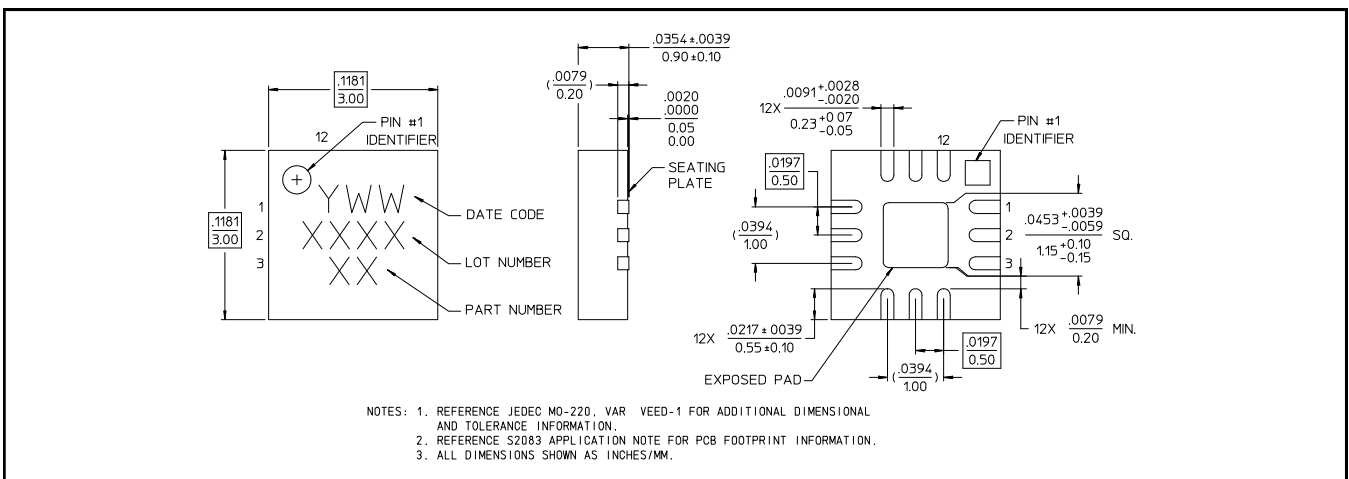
$\frac{.1181}{3.00}$

PIN #1 IDENTIFIER

12

1

2

3

$\frac{.1181}{3.00}$

YWW

XXXX

XX

DATE CODE

LOT NUMBER

PART NUMBER

$\frac{.0354 \pm .0039}{0.90 \pm 0.10}$

$(\frac{.0079}{0.20})$

$\frac{.0020}{.0000}$

$\frac{0.05}{0.00}$

SEATING PLATE

12X $\frac{.0091^{+.0028}_{-.0020}}{0.23^{+0.07}_{-0.05}}$

PIN #1 IDENTIFIER

12

$\frac{.0197}{0.50}$

$(\frac{.0394}{1.00})$

1

2

3

$\frac{.0453^{+.0039}_{-.0059}}{1.15^{+0.10}_{-0.15}}$ SQ.

12X $\frac{.0217 \pm .0039}{0.55 \pm 0.10}$

12X $\frac{.0079}{0.20}$ MIN.

$\frac{.0197}{0.50}$

$(\frac{.0394}{1.00})$

EXPOSED PAD

NOTES: 1. REFERENCE JEDEC MO-220, VAR VEED-1 FOR ADDITIONAL DIMENSIONAL AND TOLERANCE INFORMATION.
2. REFERENCE S2083 APPLICATION NOTE FOR PCB FOOTPRINT INFORMATION.
3. ALL DIMENSIONS SHOWN AS INCHES/MM.